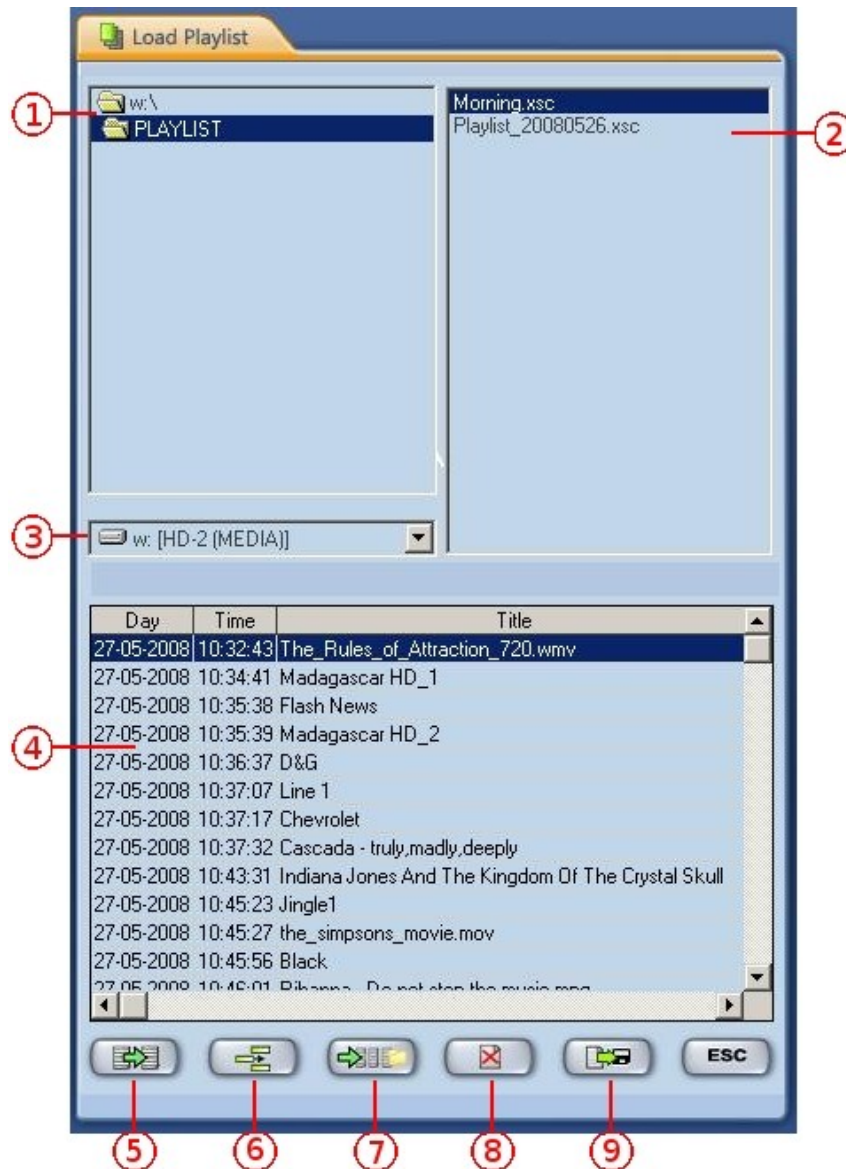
Load Playlist

1
w:\
PLAYLIST

Morning.xsc
Playlist_20080526.xsc
2

3
w: [HD-2 (MEDIA)]

| Day | Time | Title |
|---|---|---|
| 27-05-2008 | 10:32:43 | The_Rules_of_Attraction_720.wmv |
| 27-05-2008 | 10:34:41 | Madagascar HD_1 |
| 27-05-2008 | 10:35:38 | Flash News |
| 27-05-2008 | 10:35:39 | Madagascar HD_2 |
| 27-05-2008 | 10:36:37 | D&G |
| 27-05-2008 | 10:37:07 | Line 1 |
| 27-05-2008 | 10:37:17 | Chevrolet |
| 27-05-2008 | 10:37:32 | Cascada - truly,madly,deeply |
| 27-05-2008 | 10:43:31 | Indiana Jones And The Kingdom Of The Crystal Skull |
| 27-05-2008 | 10:45:23 | Jingle1 |
| 27-05-2008 | 10:45:27 | the_simpsons_movie.mov |
| 27-05-2008 | 10:45:56 | Black |
| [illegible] | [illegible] | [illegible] |

4

ESC

5 6 7 8 9